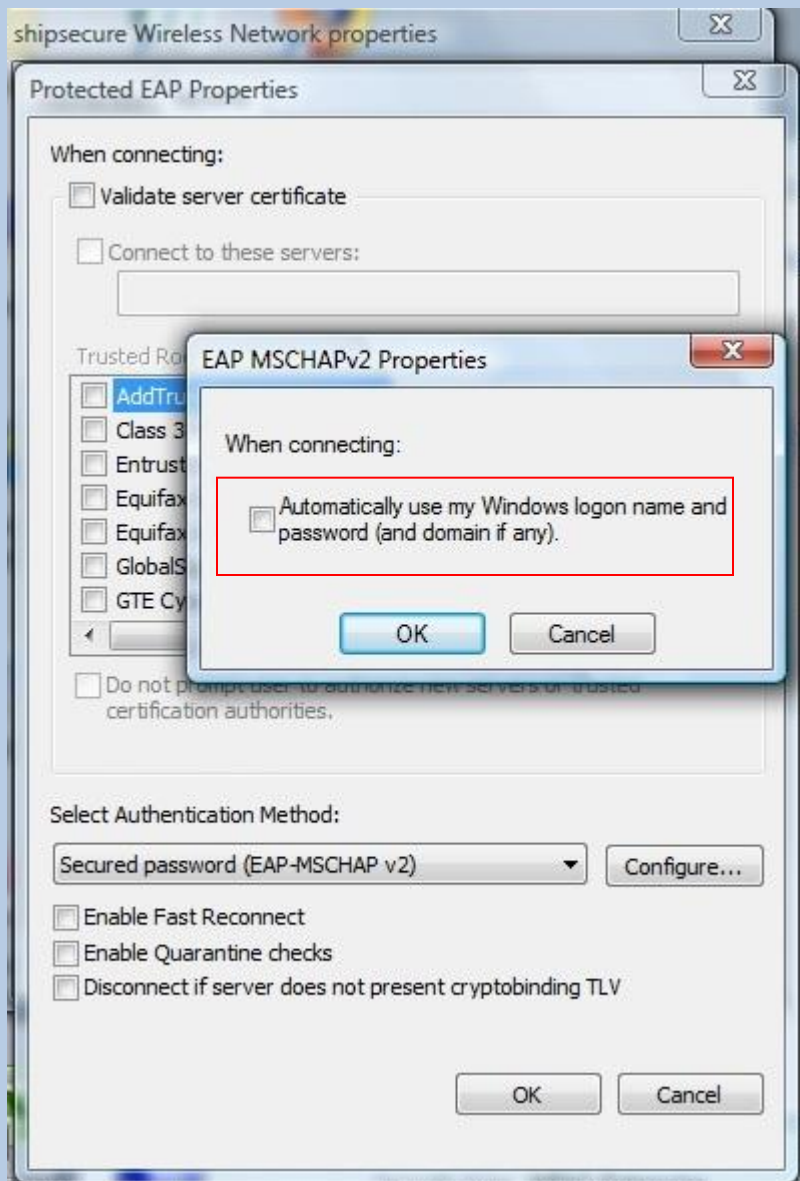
shipsecure Wireless Network properties

Protected EAP Properties

When connecting:

Validate server certificate

Connect to these servers:

Trusted Ro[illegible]

AddTru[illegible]

Class 3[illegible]

Entrust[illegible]

Equifax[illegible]

Equifax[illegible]

GlobalS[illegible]

GTE Cy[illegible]

EAP MSCHAPv2 Properties

When connecting:

Automatically use my Windows logon name and password (and domain if any).

OK

Cancel

Do not pr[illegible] certification authorities.

Select Authentication Method:

Secured password (EAP-MSCHAP v2)

Configure...

Enable Fast Reconnect

Enable Quarantine checks

Disconnect if server does not present cryptobinding TLV

OK

Cancel